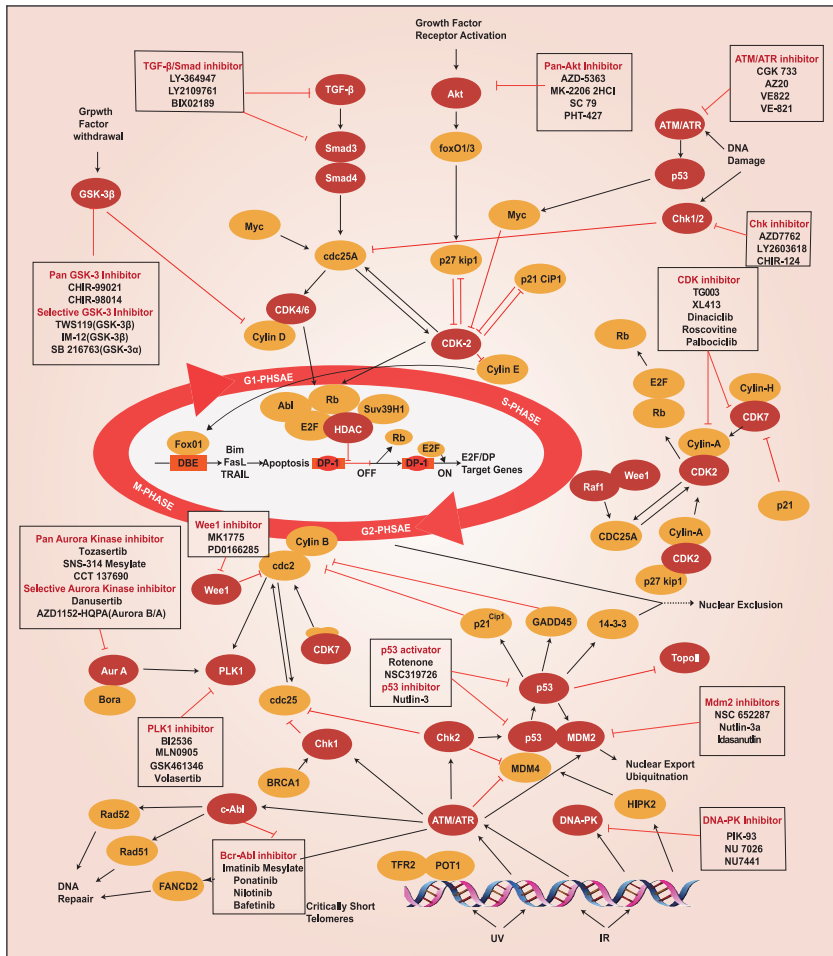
Growth Factor Receptor Activation

TGF-β/Smad inhibitor
LY-364947
LY2109761
BIX02189

Pan-Akt Inhibitor
AZD-5363
MK-2206 2HCl
SC 79
PHT-427

ATM/ATR inhibitor
CGK 733
AZ20
VE822
VE-821

Grpwth Factor withdrawal

TGF-β
Akt
Smad3
Smad4
foxO1/3
ATM/ATR
DNA Damage
p53
GSK-3β
Myc
Myc
Chk1/2

Chk inhibitor
AZD7762
LY2603618
CHIR-124

cdc25A
p27 kip1
p21 CiP1

Pan GSK-3 Inhibitor
CHIR-99021
CHIR-98014
Selective GSK-3 Inhibitor
TWS119(GSK-3β)
IM-12(GSK-3β)
SB 216763(GSK-3α)

CDK4/6
Cylin D
CDK-2
Cylin E

CDK inhibitor
TG003
XL413
Dinaciclib
Roscovitine
Palbociclib

Rb
E2F
Rb
Cylin-H
CDK7
Cylin-A

G1-PHSAE
S-PHASE
Abl
Rb
Suv39H1
E2F
HDAC
Fox01
Bim
FasL
TRAIL
DBE
Apoptosis
DP-1
OFF
Rb
E2F
DP-1
ON
E2F/DP Target Genes
M-PHASE
G2-PHSAE

Raf1
Wee1
CDK2
CDC25A
Cylin-A
CDK2
p27 kip1
p21

Pan Aurora Kinase inhibitor
Tozasertib
SNS-314 Mesylate
CCT 137690
Selective Aurora Kinase inhibitor
Danusertib
AZD1152-HQPA(Aurora B/A)

Wee1 inhibitor
MK1775
PD0166285

Cylin B
cdc2
Wee1
CDK7
$p21^{Cip1}$
GADD45
14-3-3
Nuclear Exclusion
Aur A
Bora
PLK1
cdc25
TopoII

p53 activator
Rotenone
NSC319726
p53 inhibitor
Nutlin-3

p53
Mdm2 inhibitors
NSC 652287
Nutlin-3a
Idasanutlin

PLK1 inhibitor
BI2536
MLN0905
GSK461346
Volasertib

Chk1
Chk2
p53
MDM2
MDM4
Nuclear Export Ubiquitnation
BRCA1
HIPK2
Rad52
c-Abl
ATM/ATR
DNA-PK

DNA-PK Inhibitor
PIK-93
NU 7026
NU7441

Rad51

Bcr-Abl inhibitor
Imatinib Mesylate
Ponatinib
Nilotinib
Bafetinib

TFR2
POT1
FANCD2
DNA Repaair
Critically Short Telomeres
UV
IR